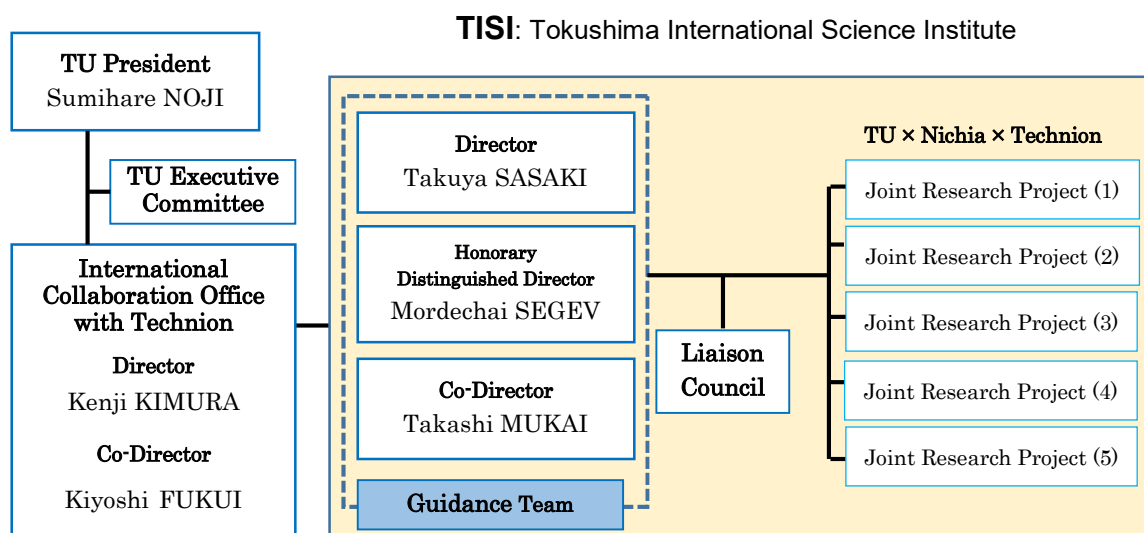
TISI: Tokushima International Science Institute

TU President
Sumihare NOJI

TU Executive Committee

International Collaboration Office with Technion

Director
Kenji KIMURA

Co-Director
Kiyoshi FUKUI

Director
Takuya SASAKI

Honorary Distinguished Director
Mordechai SEGEV

Co-Director
Takashi MUKAI

Guidance Team

Liaison Council

TU × Nichia × Technion

Joint Research Project (1)

Joint Research Project (2)

Joint Research Project (3)

Joint Research Project (4)

Joint Research Project (5)